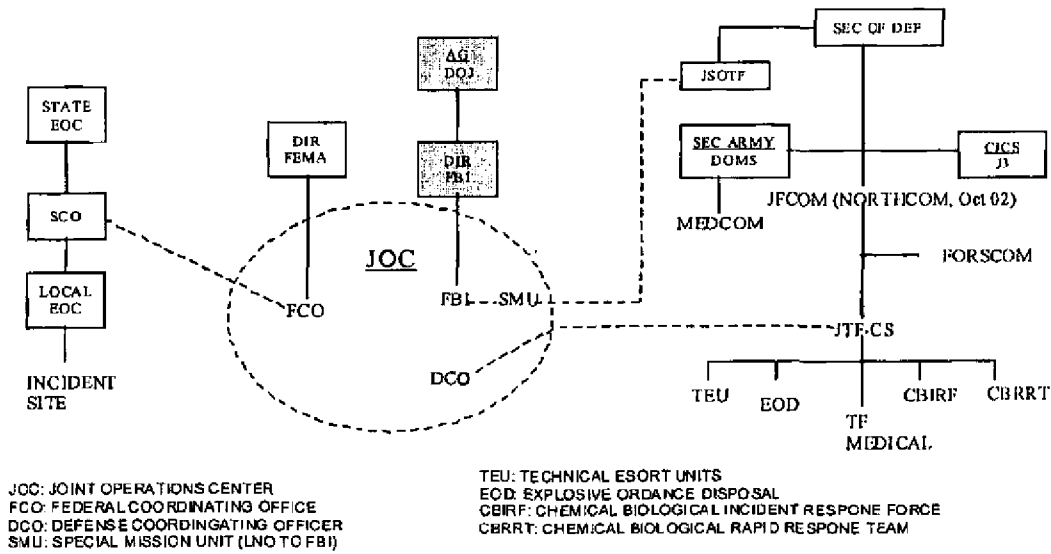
STATE EOC

SCO

LOCAL EOC

INCIDENT SITE

DIR FEMA

AG DOJ

DIR FBI

JOC

FCO

FBI SMU

DCO

JSOTF

SEC OF DEF

SEC ARMY DOMS

CJCS J3

MEDCOM

JFCOM (NORTHCOM, Oct 02)

FORSCOM

JTF-CS

TEU

EOD

TF MEDICAL

CBIRF

CBRRT

JOC: JOINT OPERATIONS CENTER
FCO: FEDERAL COORDINATING OFFICE
DCO: DEFENSE COORDINGATING OFFICER
SMU: SPECIAL MISSION UNIT (LNO TO FBI)

TEU: TECHNICAL ESORT UNITS
EOD: EXPLOSIVE ORDANCE DISPOSAL
CBIRF: CHEMICAL BIOLOGICAL INCIDENT RESPONE FORCE
CBRRT: CHEMICAL BIOLOGICAL RAPID RESPONE TEAM